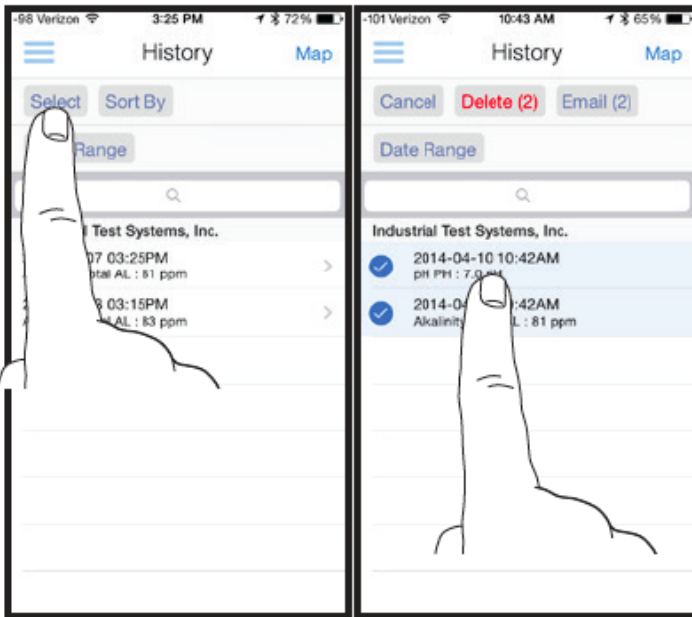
-98 Verizon 3:25 PM 72%

History Map

Select Sort By

Range

l Test Systems, Inc.

07 03:25PM
otal AL : 81 ppm

8 03:15PM
l AL : 83 ppm

-101 Verizon 10:43 AM 65%

History Map

Cancel Delete (2) Email (2)

Date Range

Industrial Test Systems, Inc.

2014-04-10 10:42AM
pH PH : 7.0 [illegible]

2014-04 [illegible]:42AM
Akalinity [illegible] L : 81 ppm